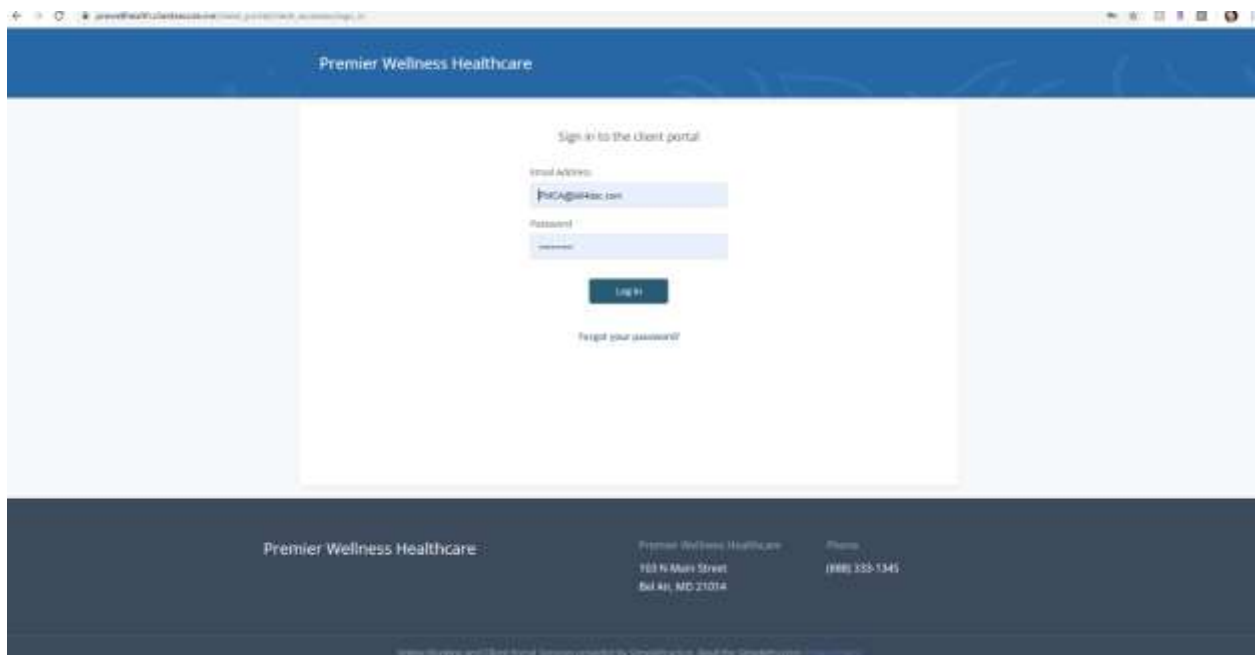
premwellhealth.clientsecure.me/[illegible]

Premier Wellness Healthcare

Sign in to the client portal

Email Address

PWCA@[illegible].com

Password

••••••••

Log In

Forgot your password?

Premier Wellness Healthcare

Premier Wellness Healthcare

103 N Main Street

Bel Air, MD 21014

Phone

(888) 333-1345

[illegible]